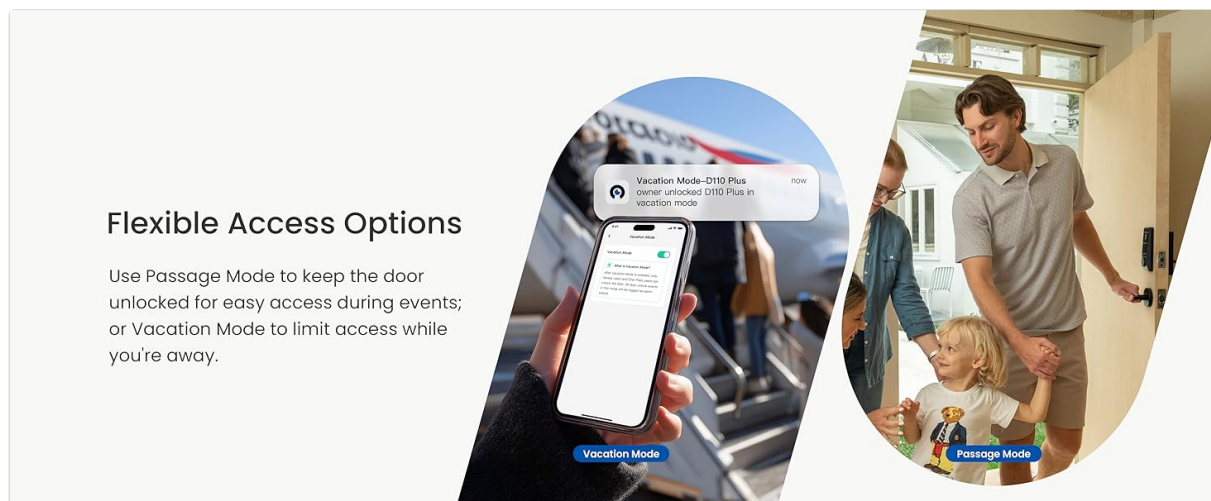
Flexible Access Options

Use Passage Mode to keep the door unlocked for easy access during events; or Vacation Mode to limit access while you're away.

Vacation Mode–D110 Plus
now
owner unlocked D110 Plus in vacation mode

Vacation Mode

What is Vacation Mode?

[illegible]

Vacation Mode

Passage Mode